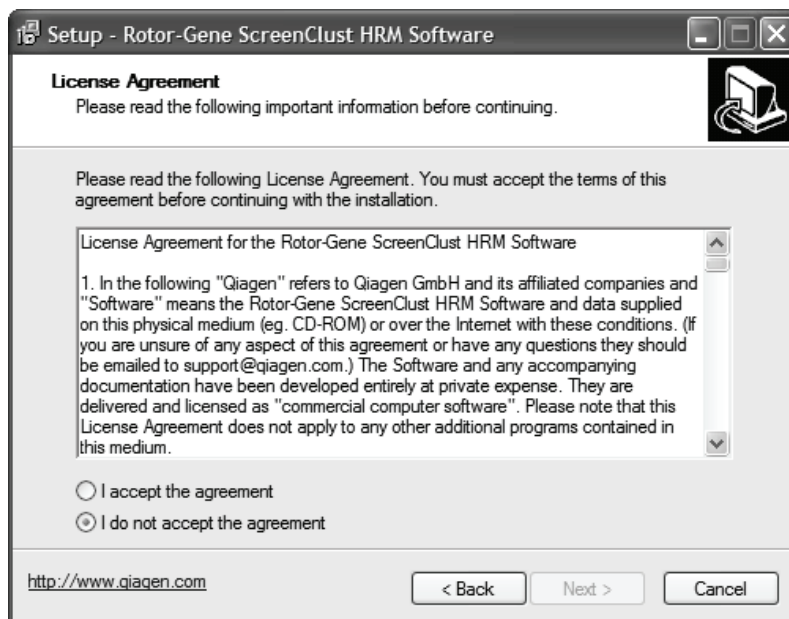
Setup - Rotor-Gene ScreenClust HRM Software

License Agreement
Please read the following important information before continuing.

Please read the following License Agreement. You must accept the terms of this agreement before continuing with the installation.

License Agreement for the Rotor-Gene ScreenClust HRM Software

1. In the following "Qiagen" refers to Qiagen GmbH and its affiliated companies and "Software" means the Rotor-Gene ScreenClust HRM Software and data supplied on this physical medium (eg. CD-ROM) or over the Internet with these conditions. (If you are unsure of any aspect of this agreement or have any questions they should be emailed to support@qiagen.com.) The Software and any accompanying documentation have been developed entirely at private expense. They are delivered and licensed as "commercial computer software". Please note that this License Agreement does not apply to any other additional programs contained in this medium.

I accept the agreement

I do not accept the agreement

http://www.qiagen.com

< Back

Next >

Cancel